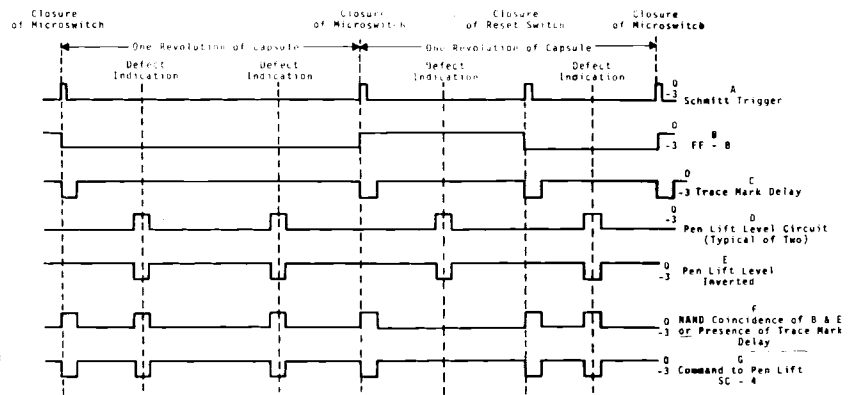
Closure of Microswitch

One Revolution of Capsule

Defect Indication

Defect Indication

Closure of Microswitch

One Revolution of Capsule

Closure of Reset Switch

Defect Indication

Defect Indication

Closure of Microswitch

0
-3
A
Schmitt Trigger

0
-3
B
FF - B

0
-3
C
Trace Mark Delay

0
-3
D
Pen Lift Level Circuit (Typical of Two)

0
-3
E
Pen Lift Level Inverted

0
-3
F
NAND Coincidence of B & E or Presence of Trace Mark Delay

0
-3
G
Command to Pen Lift SC - 4